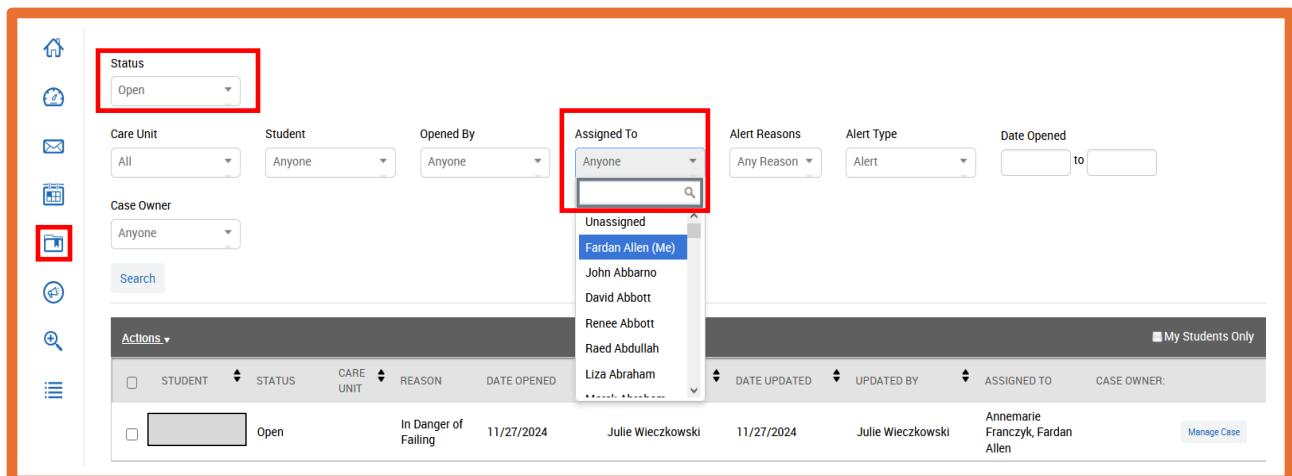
Status
Open

Care Unit
All

Student
Anyone

Opened By
Anyone

Assigned To
Anyone

Alert Reasons
Any Reason

Alert Type
Alert

Date Opened
to

Case Owner
Anyone

Search

Unassigned
Fardan Allen (Me)
John Abbarno
David Abbott
Renee Abbott
Raed Abdullah
Liza Abraham
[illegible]

Actions

My Students Only

| | STUDENT | STATUS | CARE UNIT | REASON | DATE OPENED | | DATE UPDATED | UPDATED BY | ASSIGNED TO | CASE OWNER: | |
|---|---|---|---|---|---|---|---|---|---|---|---|
| | | Open | | In Danger of Failing | 11/27/2024 | Julie Wieczkowski | 11/27/2024 | Julie Wieczkowski | Annemarie Franczyk, Fardan Allen | | Manage Case |